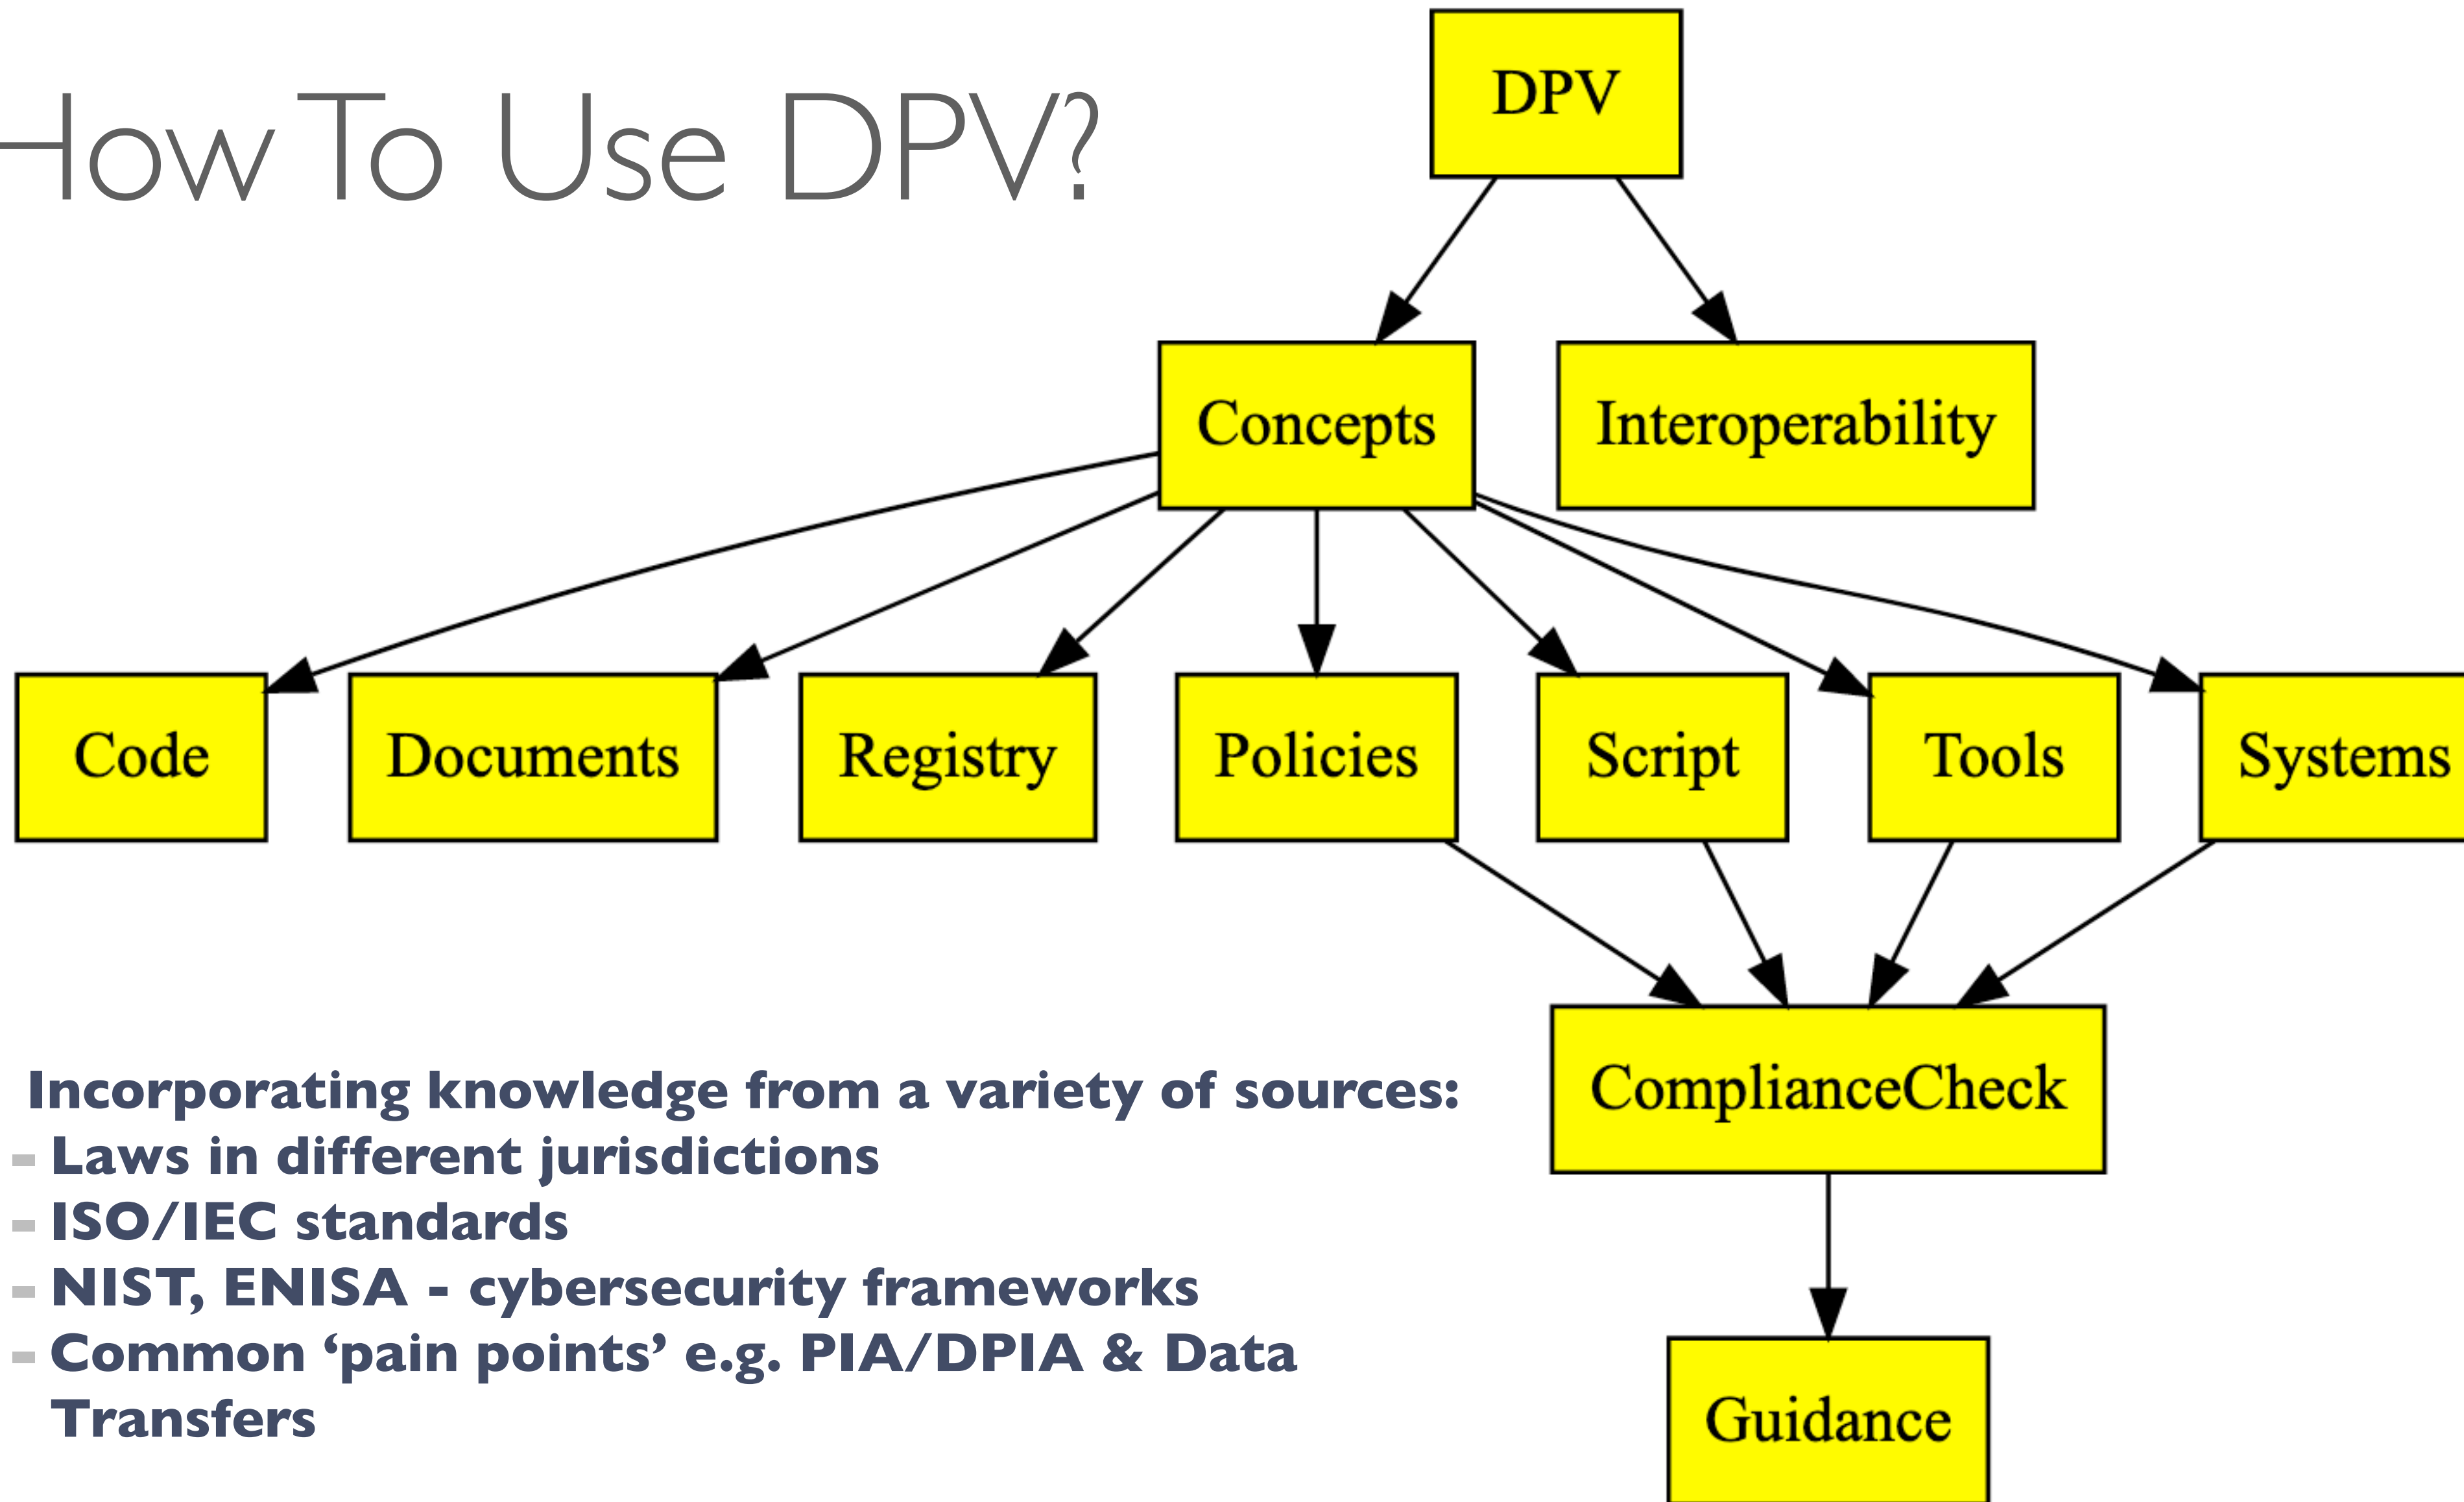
How To Use DPV?

DPV

Concepts

Interoperability

Code

Documents

Registry

Policies

Script

Tools

Systems

ComplianceCheck

Guidance

Incorporating knowledge from a variety of sources:
- Laws in different jurisdictions
- ISO/IEC standards
- NIST, ENISA - cybersecurity frameworks
- Common 'pain points' e.g. PIA/DPIA & Data Transfers